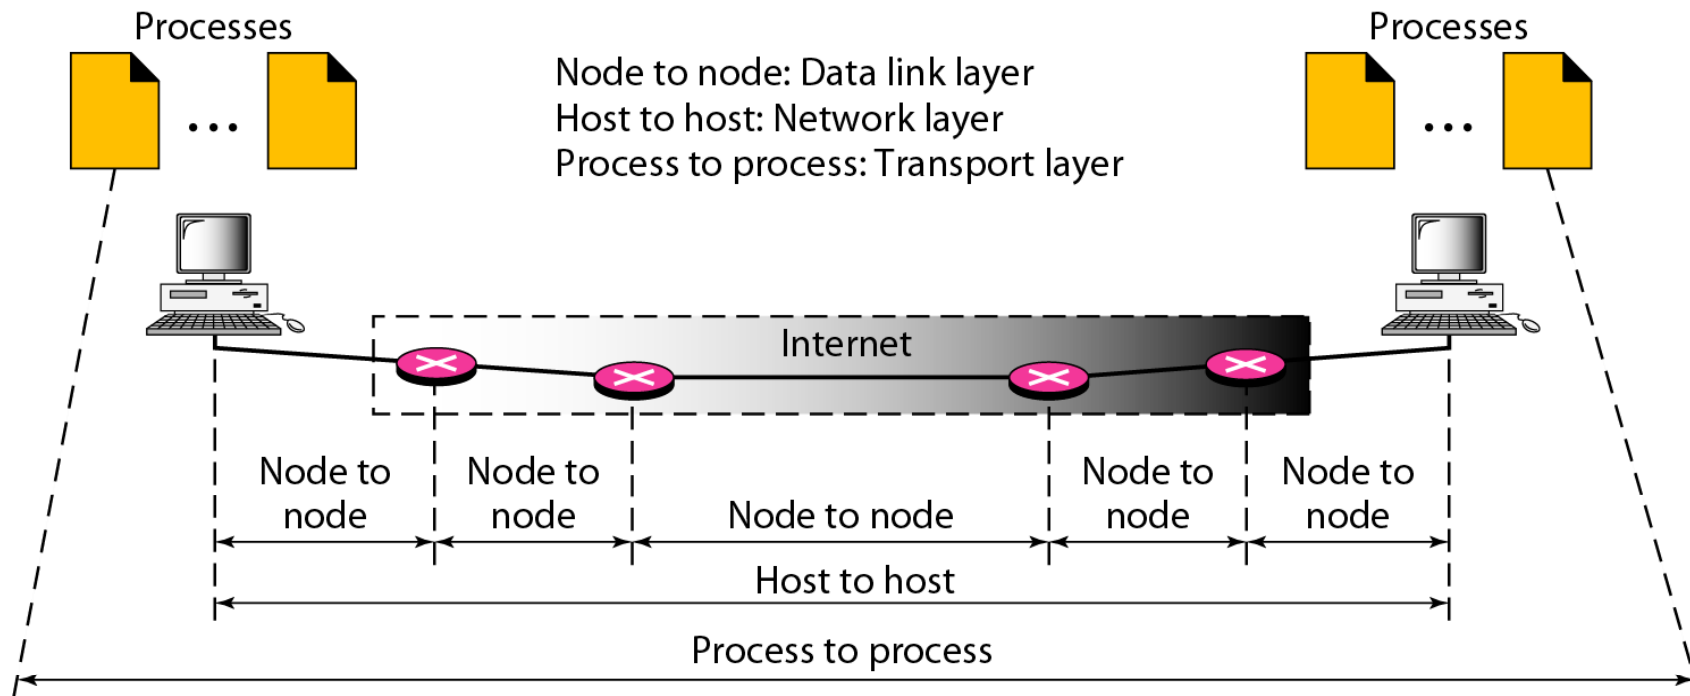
Processes

...

Node to node: Data link layer
Host to host: Network layer
Process to process: Transport layer

Processes

...

Internet

Node to node

Node to node

Node to node

Node to node

Node to node

Host to host

Process to process